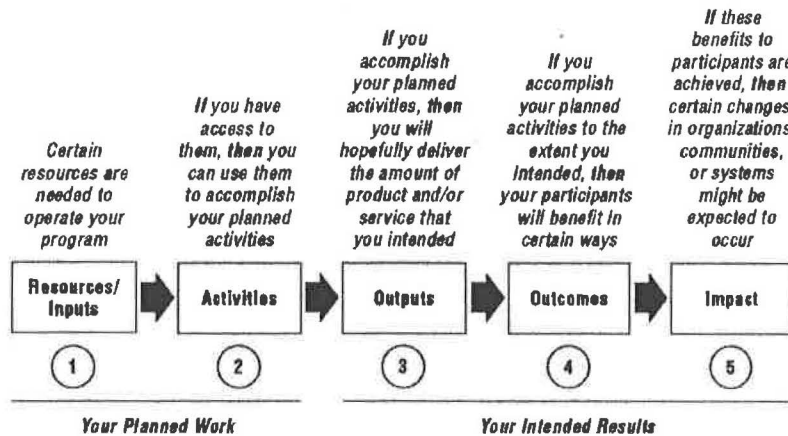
Certain resources are needed to operate your program

If you have access to them, then you can use them to accomplish your planned activities

If you accomplish your planned activities, then you will hopefully deliver the amount of product and/or service that you intended

If you accomplish your planned activities to the extent you intended, then your participants will benefit in certain ways

If these benefits to participants are achieved, then certain changes in organizations, communities, or systems might be expected to occur

Resources/ Inputs

Activities

Outputs

Outcomes

Impact

1

2

3

4

5

Your Planned Work

Your Intended Results